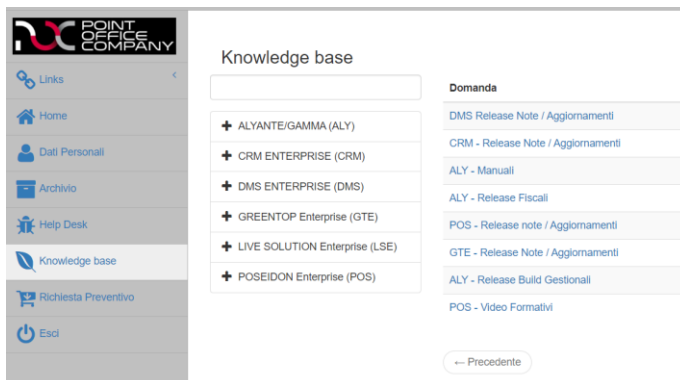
POINT OFFICE COMPANY

Links
Home
Dati Personali
Archivio
Help Desk
Knowledge base
Richiesta Preventivo
Esci

Knowledge base

+ ALYANTE/GAMMA (ALY)
+ CRM ENTERPRISE (CRM)
+ DMS ENTERPRISE (DMS)
+ GREENTOP Enterprise (GTE)
+ LIVE SOLUTION Enterprise (LSE)
+ POSEIDON Enterprise (POS)

| Domanda |
|---|
| DMS Release Note / Aggiornamenti |
| CRM - Release Note / Aggiornamenti |
| ALY - Manuali |
| ALY - Release Fiscali |
| POS - Release note / Aggiornamenti |
| GTE - Release Note / Aggiornamenti |
| ALY - Release Build Gestionali |
| POS - Video Formativi |

← Precedente